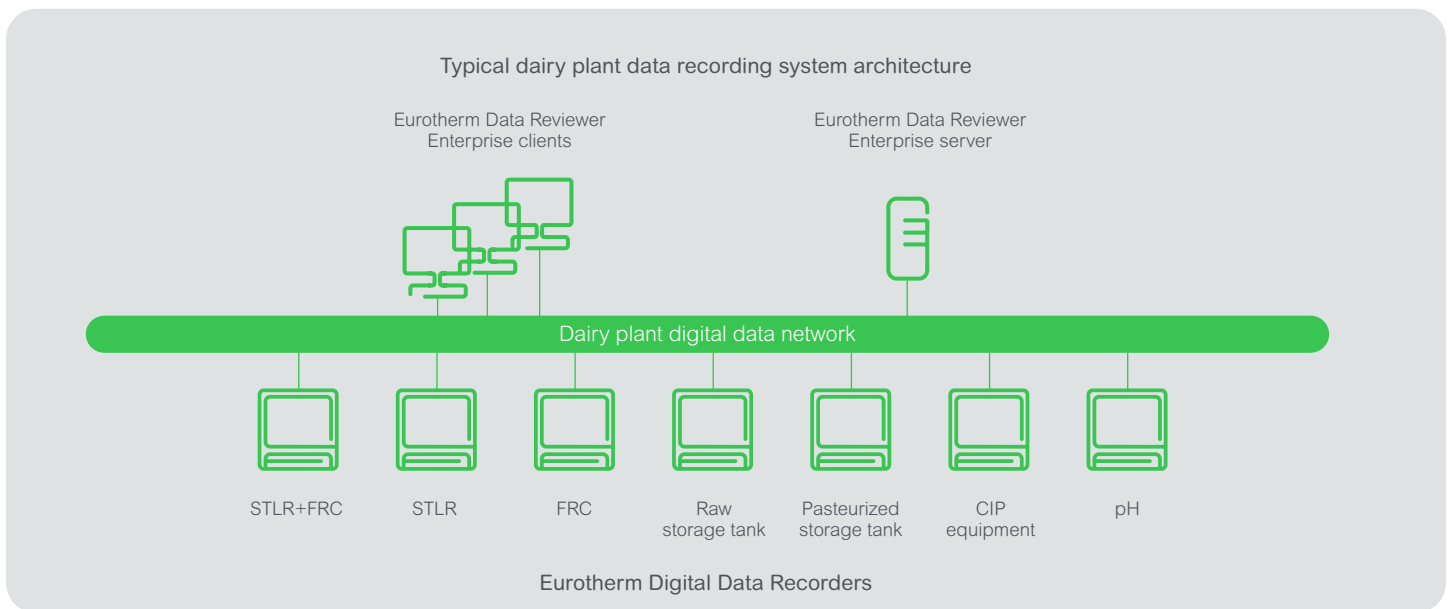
Typical dairy plant data recording system architecture

Eurotherm Data Reviewer Enterprise clients

Eurotherm Data Reviewer Enterprise server

Dairy plant digital data network

STLR+FRC

STLR

FRC

Raw storage tank

Pasteurized storage tank

CIP equipment

pH

Eurotherm Digital Data Recorders